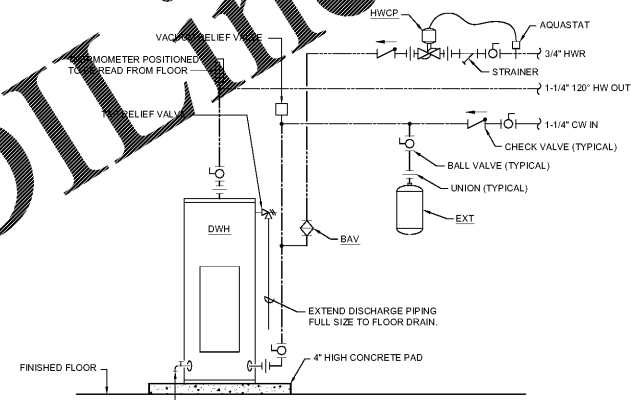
HWCP

AQUASTAT

VACUUM RELIEF VALVE

THERMOMETER POSITIONED TO BE READ FROM FLOOR

3/4" HWR

STRAINER

1-1/4" 120° HW OUT

T&P RELIEF VALVE

1-1/4" CW IN

CHECK VALVE (TYPICAL)

BALL VALVE (TYPICAL)

UNION (TYPICAL)

EXT

DWH

BAV

EXTEND DISCHARGE PIPING FULL SIZE TO FLOOR DRAIN.

4" HIGH CONCRETE PAD

FINISHED FLOOR